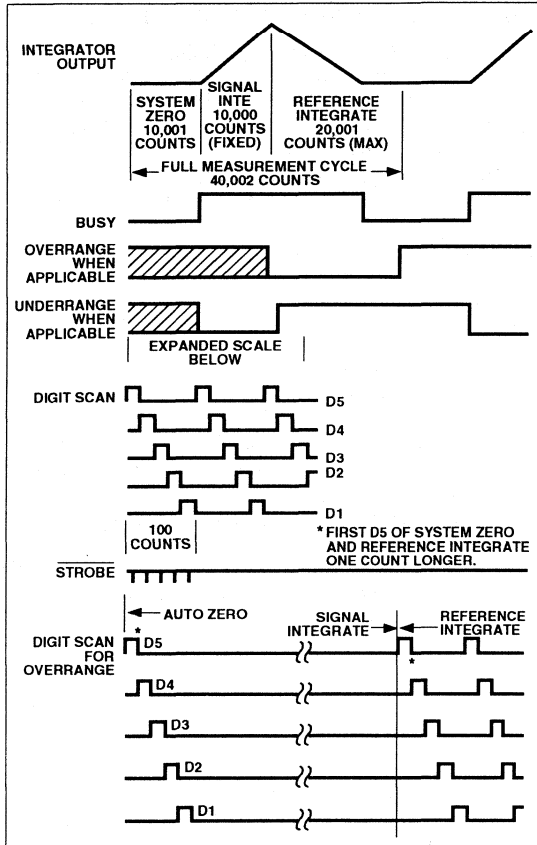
INTEGRATOR OUTPUT

SYSTEM ZERO 10,001 COUNTS

SIGNAL INTE 10,000 COUNTS (FIXED)

REFERENCE INTEGRATE 20,001 COUNTS (MAX)

FULL MEASUREMENT CYCLE 40,002 COUNTS

BUSY

OVERRANGE WHEN APPLICABLE

UNDERRANGE WHEN APPLICABLE

EXPANDED SCALE BELOW

DIGIT SCAN

D5

D4

D3

D2

D1

100 COUNTS

* FIRST D5 OF SYSTEM ZERO AND REFERENCE INTEGRATE ONE COUNT LONGER.

$\overline{STROBE}$

AUTO ZERO

SIGNAL INTEGRATE

REFERENCE INTEGRATE

DIGIT SCAN FOR OVERRANGE

*

D5

*

D4

D3

D2

D1